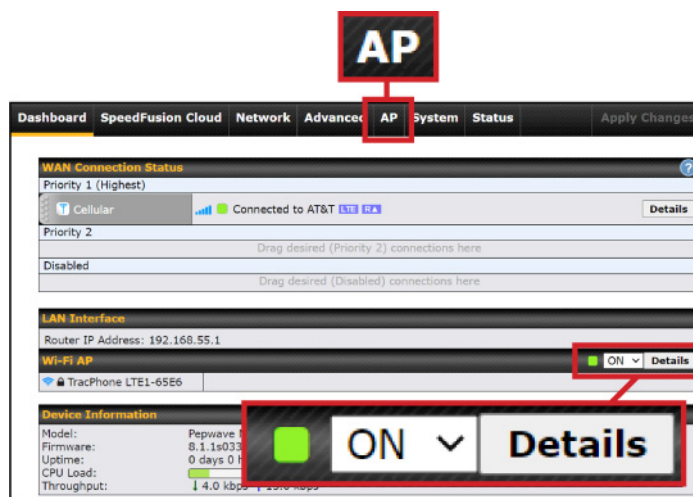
AP

Dashboard SpeedFusion Cloud Network Advanced AP System Status Apply Changes

WAN Connection Status
Priority 1 (Highest)
Cellular Connected to AT&T LTE RA Details
Priority 2
Drag desired (Priority 2) connections here
Disabled
Drag desired (Disabled) connections here

LAN Interface
Router IP Address: 192.168.55.1

Wi-Fi AP ON Details
TracPhone LTE1-65E6

Device Information
Model: Pepwave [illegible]
Firmware: 8.1.1s033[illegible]
Uptime: 0 days 0 h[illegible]
CPU Load:
Throughput: 4.0 kbps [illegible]

ON Details